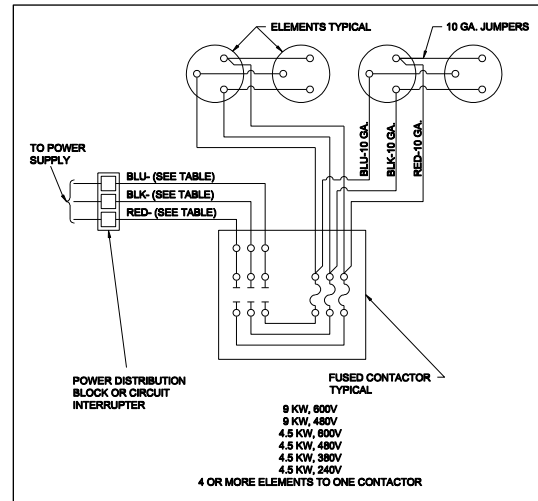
ELEMENTS TYPICAL

10 GA. JUMPERS

BLU-10 GA.

BLK-10 GA.

RED-10 GA.

TO POWER SUPPLY

BLU- (SEE TABLE)

BLK- (SEE TABLE)

RED- (SEE TABLE)

POWER DISTRIBUTION BLOCK OR CIRCUIT INTERRUPTER

FUSED CONTACTOR TYPICAL

9 KW, 600V
9 KW, 480V
4.5 KW, 600V
4.5 KW, 480V
4.5 KW, 380V
4.5 KW, 240V
4 OR MORE ELEMENTS TO ONE CONTACTOR